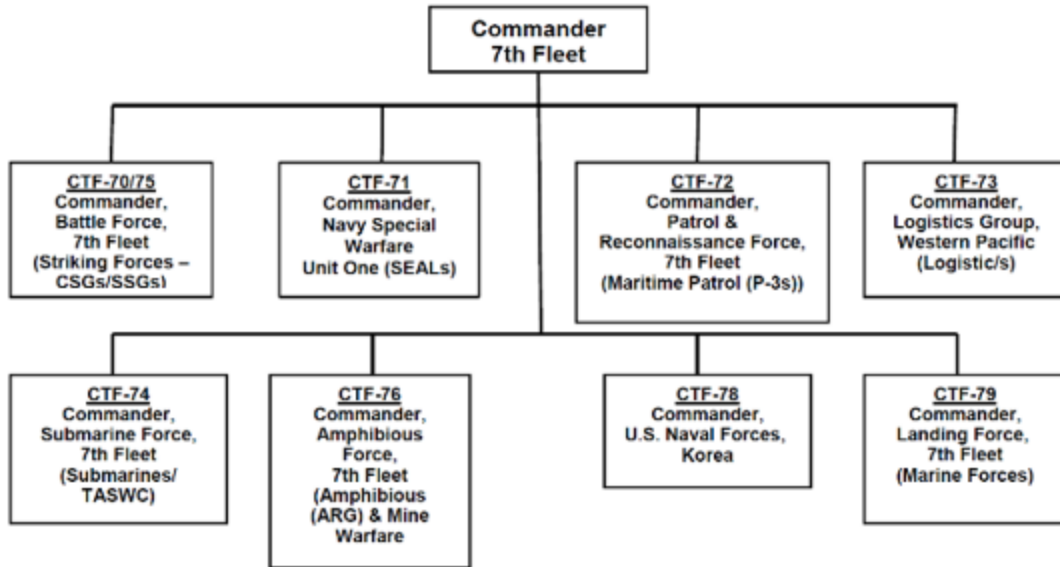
Commander
7th Fleet

CTF-70/75
Commander, Battle Force, 7th Fleet (Striking Forces – CSGs/SSGs)

CTF-71
Commander, Navy Special Warfare Unit One (SEALs)

CTF-72
Commander, Patrol & Reconnaissance Force, 7th Fleet (Maritime Patrol (P-3s))

CTF-73
Commander, Logistics Group, Western Pacific (Logistic/s)

CTF-74
Commander, Submarine Force, 7th Fleet (Submarines/ TASWC)

CTF-76
Commander, Amphibious Force, 7th Fleet (Amphibious (ARG) & Mine Warfare

CTF-78
Commander, U.S. Naval Forces, Korea

CTF-79
Commander, Landing Force, 7th Fleet (Marine Forces)